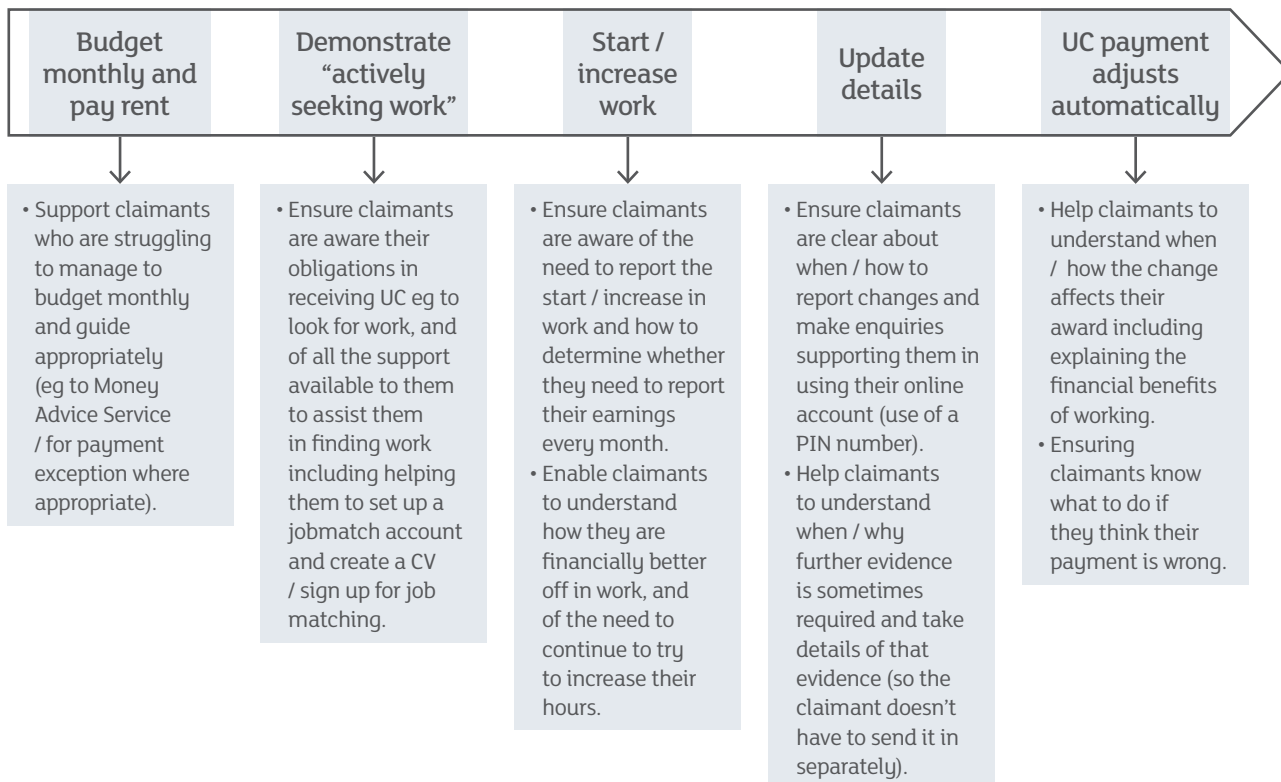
Budget monthly and pay rent

Demonstrate "actively seeking work"

Start / increase work

Update details

UC payment adjusts automatically

• Support claimants who are struggling to manage to budget monthly and guide appropriately (eg to Money Advice Service / for payment exception where appropriate).

• Ensure claimants are aware their obligations in receiving UC eg to look for work, and of all the support available to them to assist them in finding work including helping them to set up a jobmatch account and create a CV / sign up for job matching.

• Ensure claimants are aware of the need to report the start / increase in work and how to determine whether they need to report their earnings every month.
• Enable claimants to understand how they are financially better off in work, and of the need to continue to try to increase their hours.

• Ensure claimants are clear about when / how to report changes and make enquiries supporting them in using their online account (use of a PIN number).
• Help claimants to understand when / why further evidence is sometimes required and take details of that evidence (so the claimant doesn't have to send it in separately).

• Help claimants to understand when / how the change affects their award including explaining the financial benefits of working.
• Ensuring claimants know what to do if they think their payment is wrong.